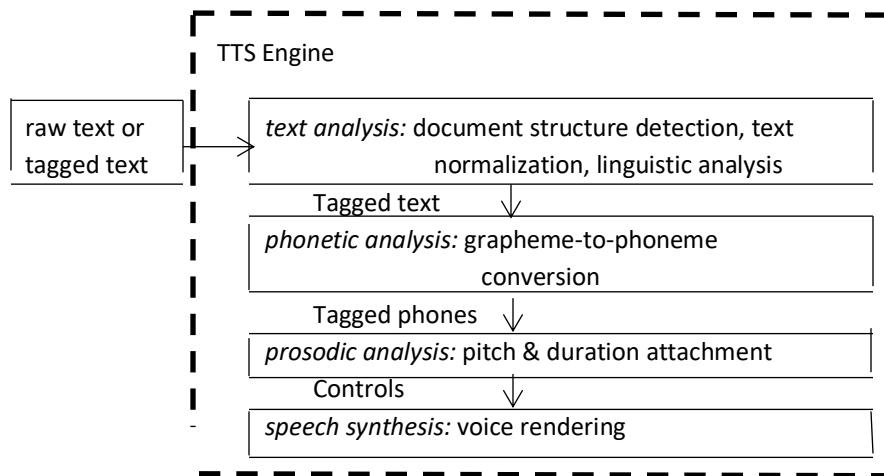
TTS Engine

raw text or tagged text

text analysis: document structure detection, text normalization, linguistic analysis

Tagged text

phonetic analysis: grapheme-to-phoneme conversion

Tagged phones

prosodic analysis: pitch & duration attachment

Controls

speech synthesis: voice rendering